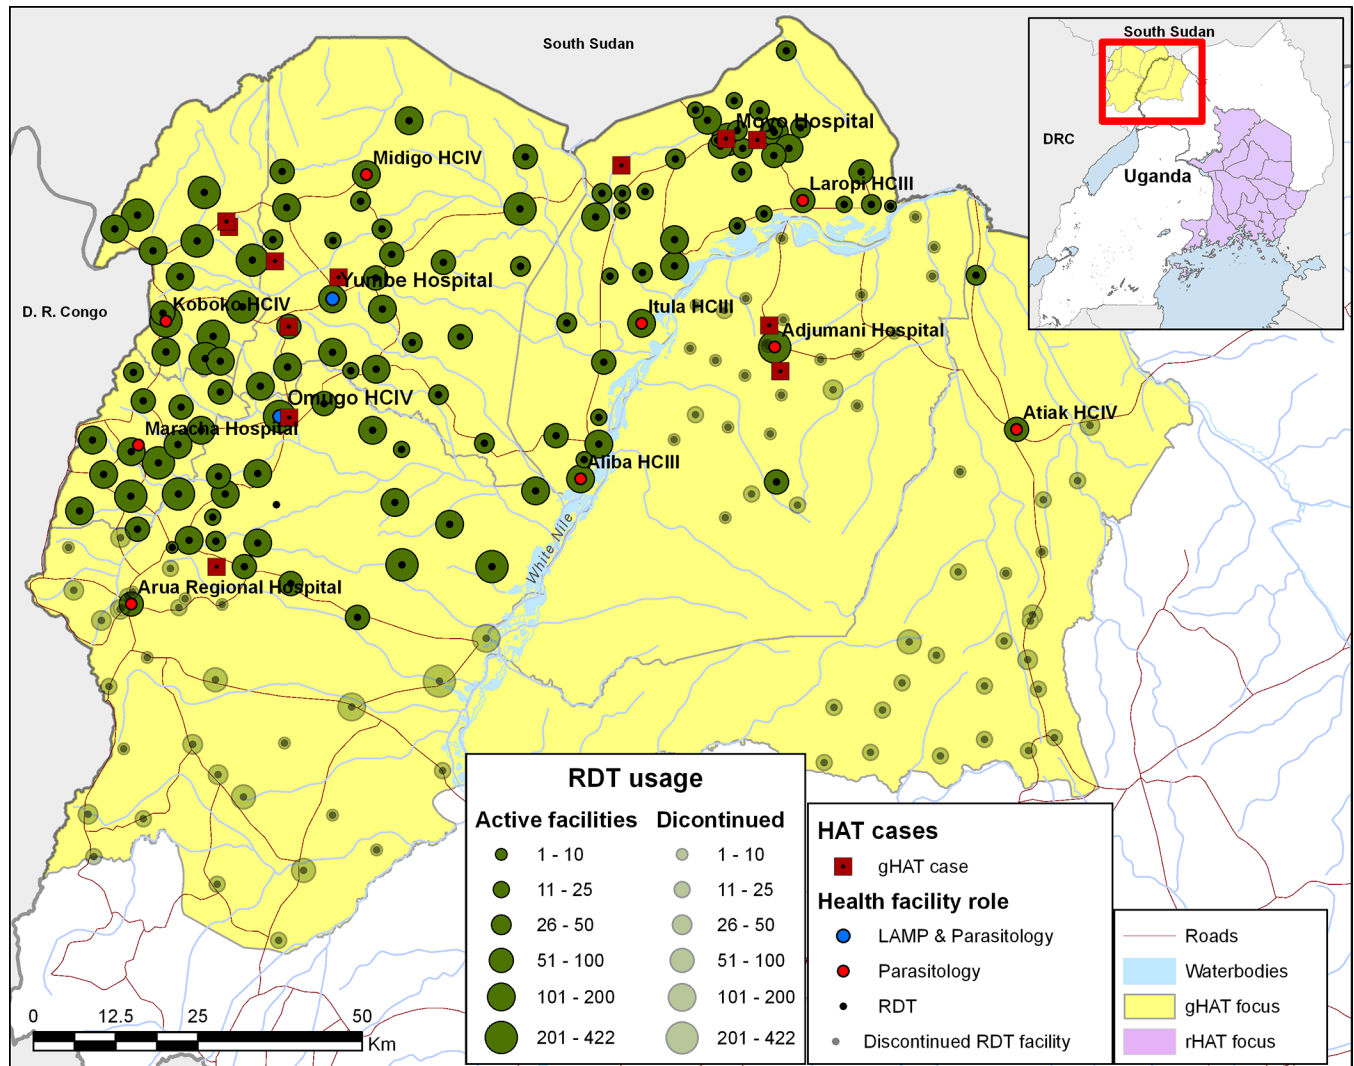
South Sudan

Midigo HCIV

Moyo Hospital

Laropi HCIII

Yumbe Hospital

Koboko HCIV

Itula HCIII

Adjumani Hospital

D. R. Congo

Omugo HCIV

Maracha Hospital

Atiak HCIV

Aliba HCIII

White Nile

Arua Regional Hospital

South Sudan

DRC

Uganda

RDT usage

| Active facilities | Dicontinued |
|---|---|
| 1 - 10 | 1 - 10 |
| 11 - 25 | 11 - 25 |
| 26 - 50 | 26 - 50 |
| 51 - 100 | 51 - 100 |
| 101 - 200 | 101 - 200 |
| 201 - 422 | 201 - 422 |

HAT cases

gHAT case

Health facility role

LAMP & Parasitology

Parasitology

RDT

Discontinued RDT facility

Roads

Waterbodies

gHAT focus

rHAT focus

0 12.5 25 50 Km